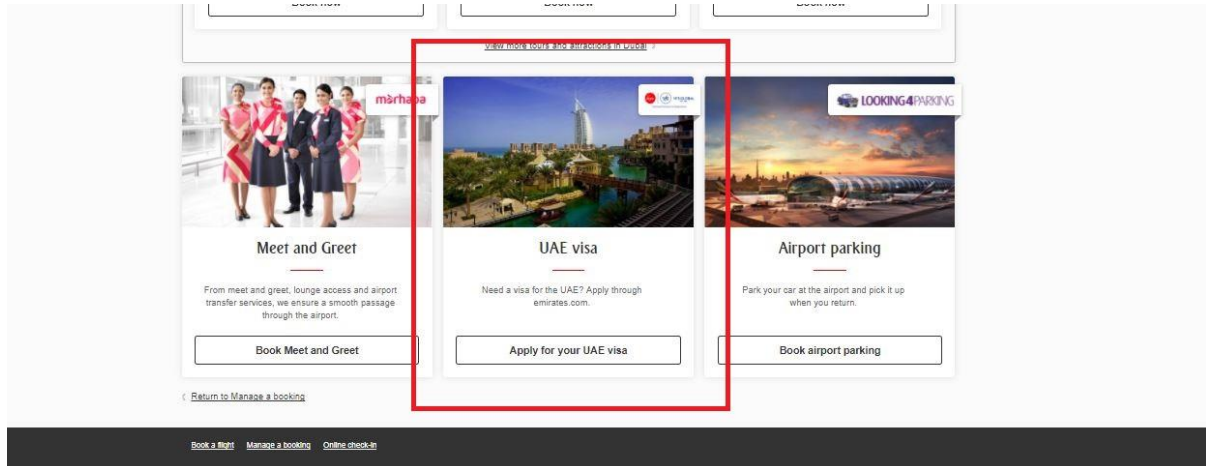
View more tours and attractions in Dubai

marhaba

LOOKING4PARKING

Meet and Greet

From meet and greet, lounge access and airport transfer services, we ensure a smooth passage through the airport.

Book Meet and Greet

UAE visa

Need a visa for the UAE? Apply through emirates.com.

Apply for your UAE visa

Airport parking

Park your car at the airport and pick it up when you return.

Book airport parking

Return to Manage a booking

Book a flight Manage a booking Online check-in